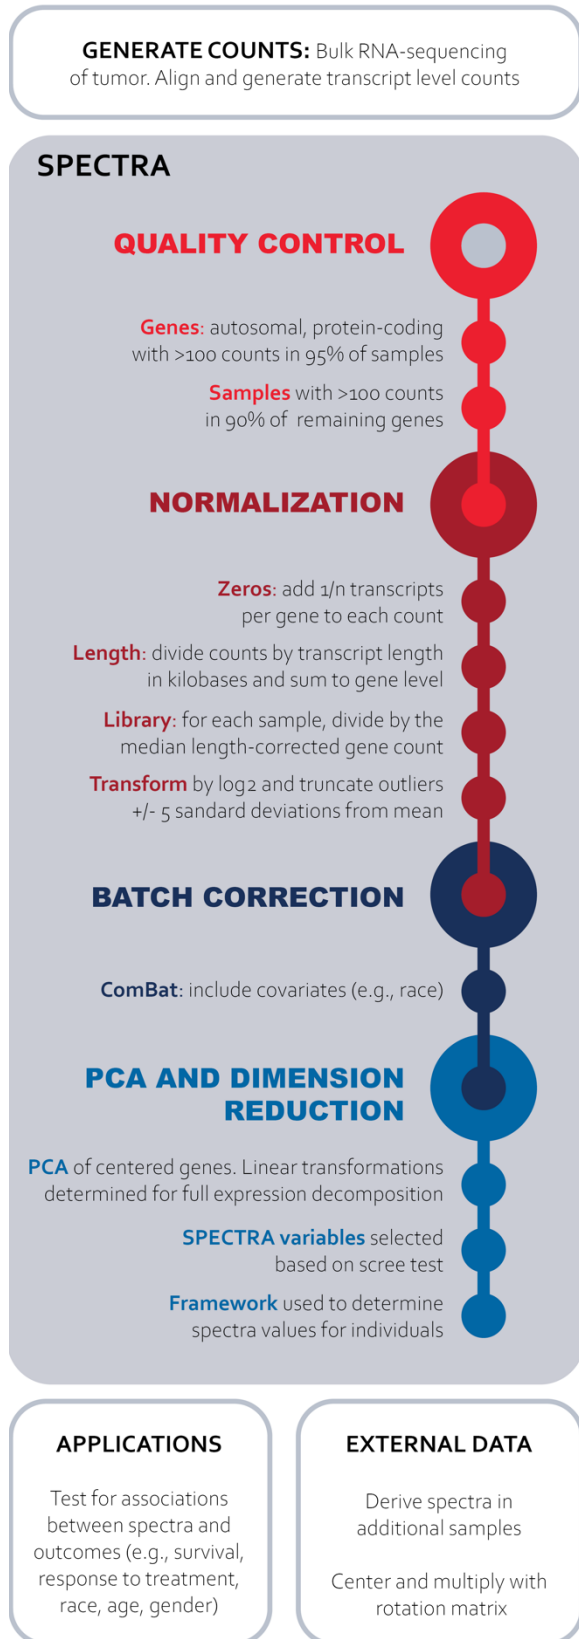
GENERATE COUNTS: Bulk RNA-sequencing of tumor. Align and generate transcript level counts

SPECTRA

QUALITY CONTROL

Genes: autosomal, protein-coding with >100 counts in 95% of samples

Samples with >100 counts in 90% of remaining genes

NORMALIZATION

Zeros: add 1/n transcripts per gene to each count

Length: divide counts by transcript length in kilobases and sum to gene level

Library: for each sample, divide by the median length-corrected gene count

Transform by log2 and truncate outliers +/- 5 sandard deviations from mean

BATCH CORRECTION

ComBat: include covariates (e.g., race)

PCA AND DIMENSION REDUCTION

PCA of centered genes. Linear transformations determined for full expression decomposition

SPECTRA variables selected based on scree test

Framework used to determine spectra values for individuals

APPLICATIONS

Test for associations between spectra and outcomes (e.g., survival, response to treatment, race, age, gender)

EXTERNAL DATA

Derive spectra in additional samples

Center and multiply with rotation matrix